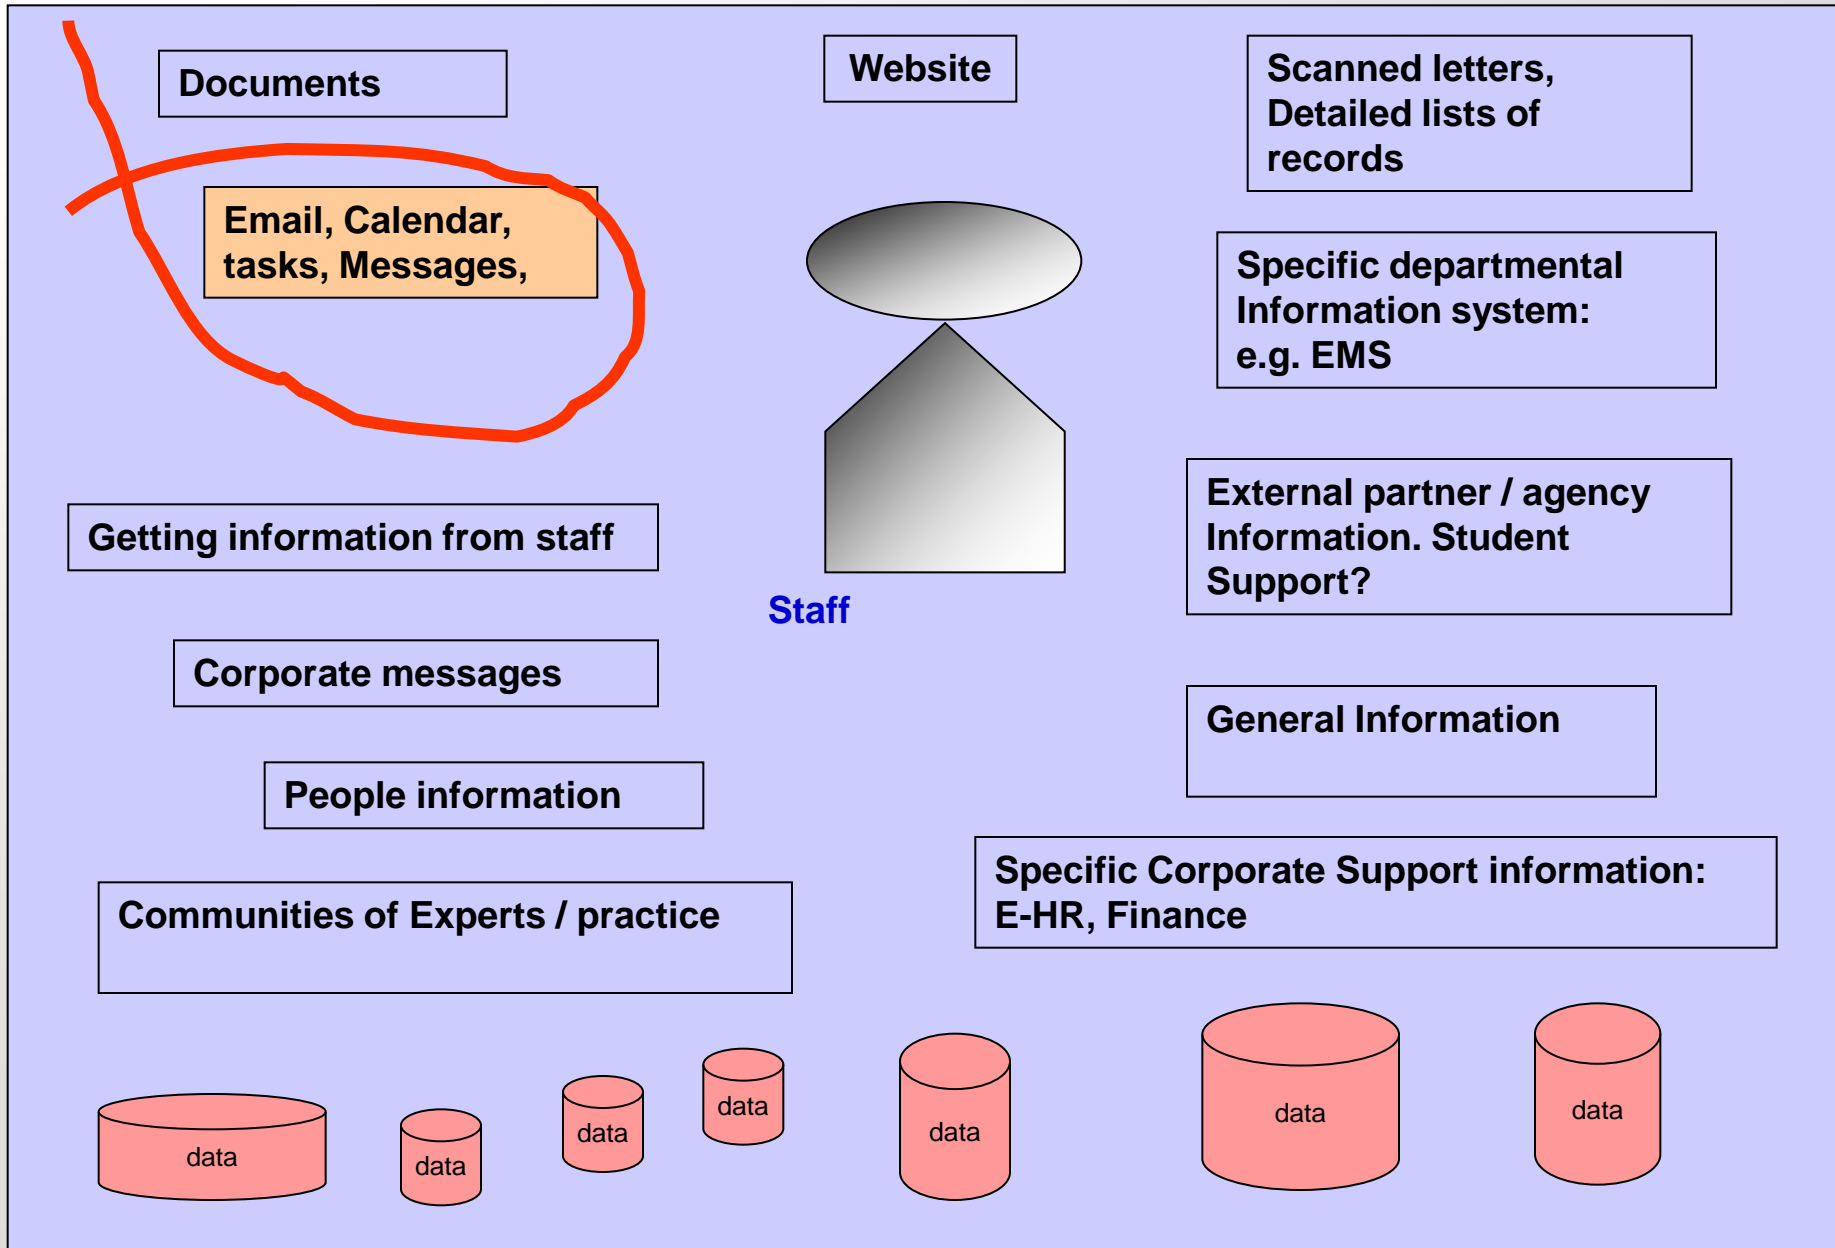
Documents

Website

Scanned letters, Detailed lists of records

Email, Calendar, tasks, Messages,

Specific departmental Information system: e.g. EMS

Getting information from staff

External partner / agency Information. Student Support?

Staff

Corporate messages

General Information

People information

Communities of Experts / practice

Specific Corporate Support information: E-HR, Finance

data

data

data

data

data

data

data